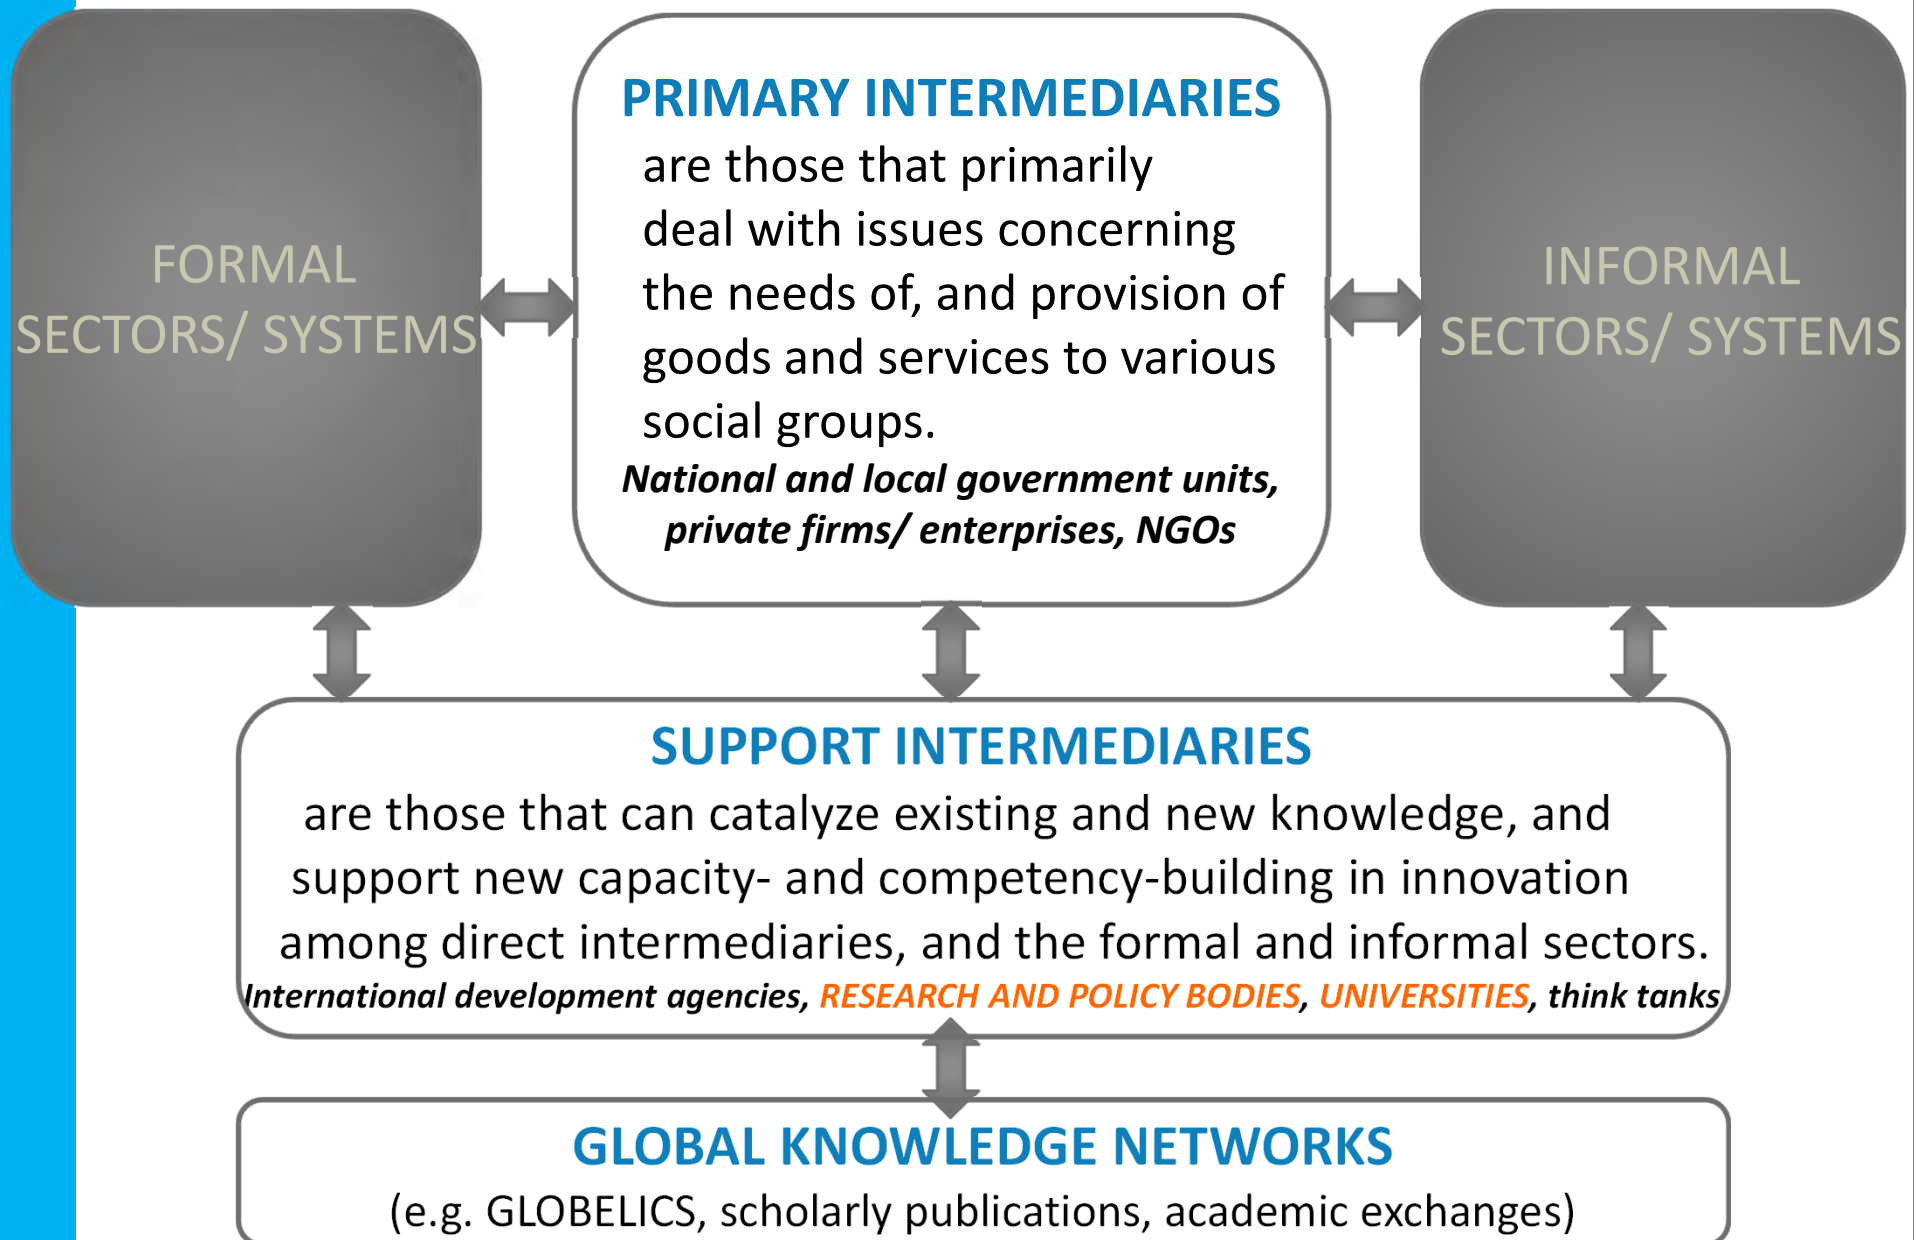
FORMAL SECTORS/ SYSTEMS

PRIMARY INTERMEDIARIES

are those that primarily deal with issues concerning the needs of, and provision of goods and services to various social groups.

*National and local government units, private firms/ enterprises, NGOs*

INFORMAL SECTORS/ SYSTEMS

SUPPORT INTERMEDIARIES

are those that can catalyze existing and new knowledge, and support new capacity- and competency-building in innovation among direct intermediaries, and the formal and informal sectors.

*International development agencies, RESEARCH AND POLICY BODIES, UNIVERSITIES, think tanks*

GLOBAL KNOWLEDGE NETWORKS

(e.g. GLOBELICS, scholarly publications, academic exchanges)